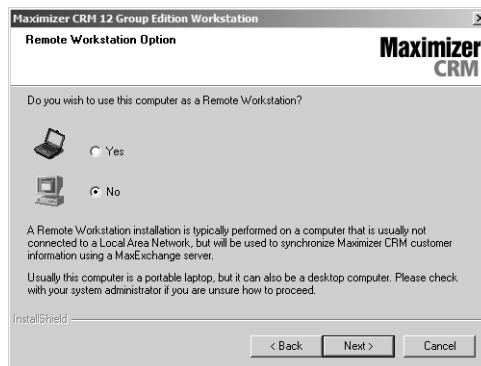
Maximizer CRM 12 Group Edition Workstation

Remote Workstation Option

Maximizer CRM

Do you wish to use this computer as a Remote Workstation?

Yes

No

A Remote Workstation installation is typically performed on a computer that is usually not connected to a Local Area Network, but will be used to synchronize Maximizer CRM customer information using a MaxExchange server.

Usually this computer is a portable laptop, but it can also be a desktop computer. Please check with your system administrator if you are unsure how to proceed.

InstallShield

< Back

Next >

Cancel